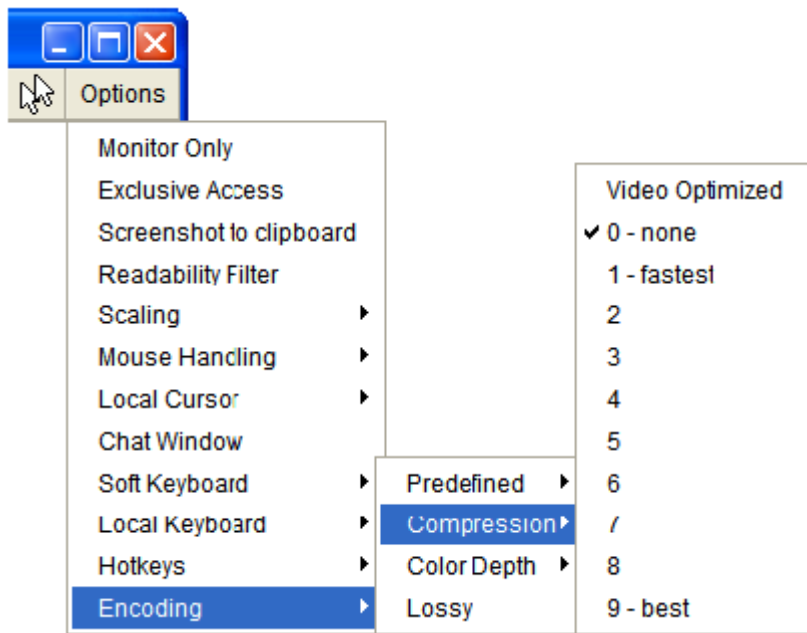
Options

Monitor Only
Exclusive Access
Screenshot to clipboard
Readability Filter
Scaling
Mouse Handling
Local Cursor
Chat Window
Soft Keyboard
Local Keyboard
Hotkeys
Encoding

Predefined
Compression
Color Depth
Lossy

Video Optimized
✔ 0 - none
1 - fastest
2
3
4
5
6
7
8
9 - best